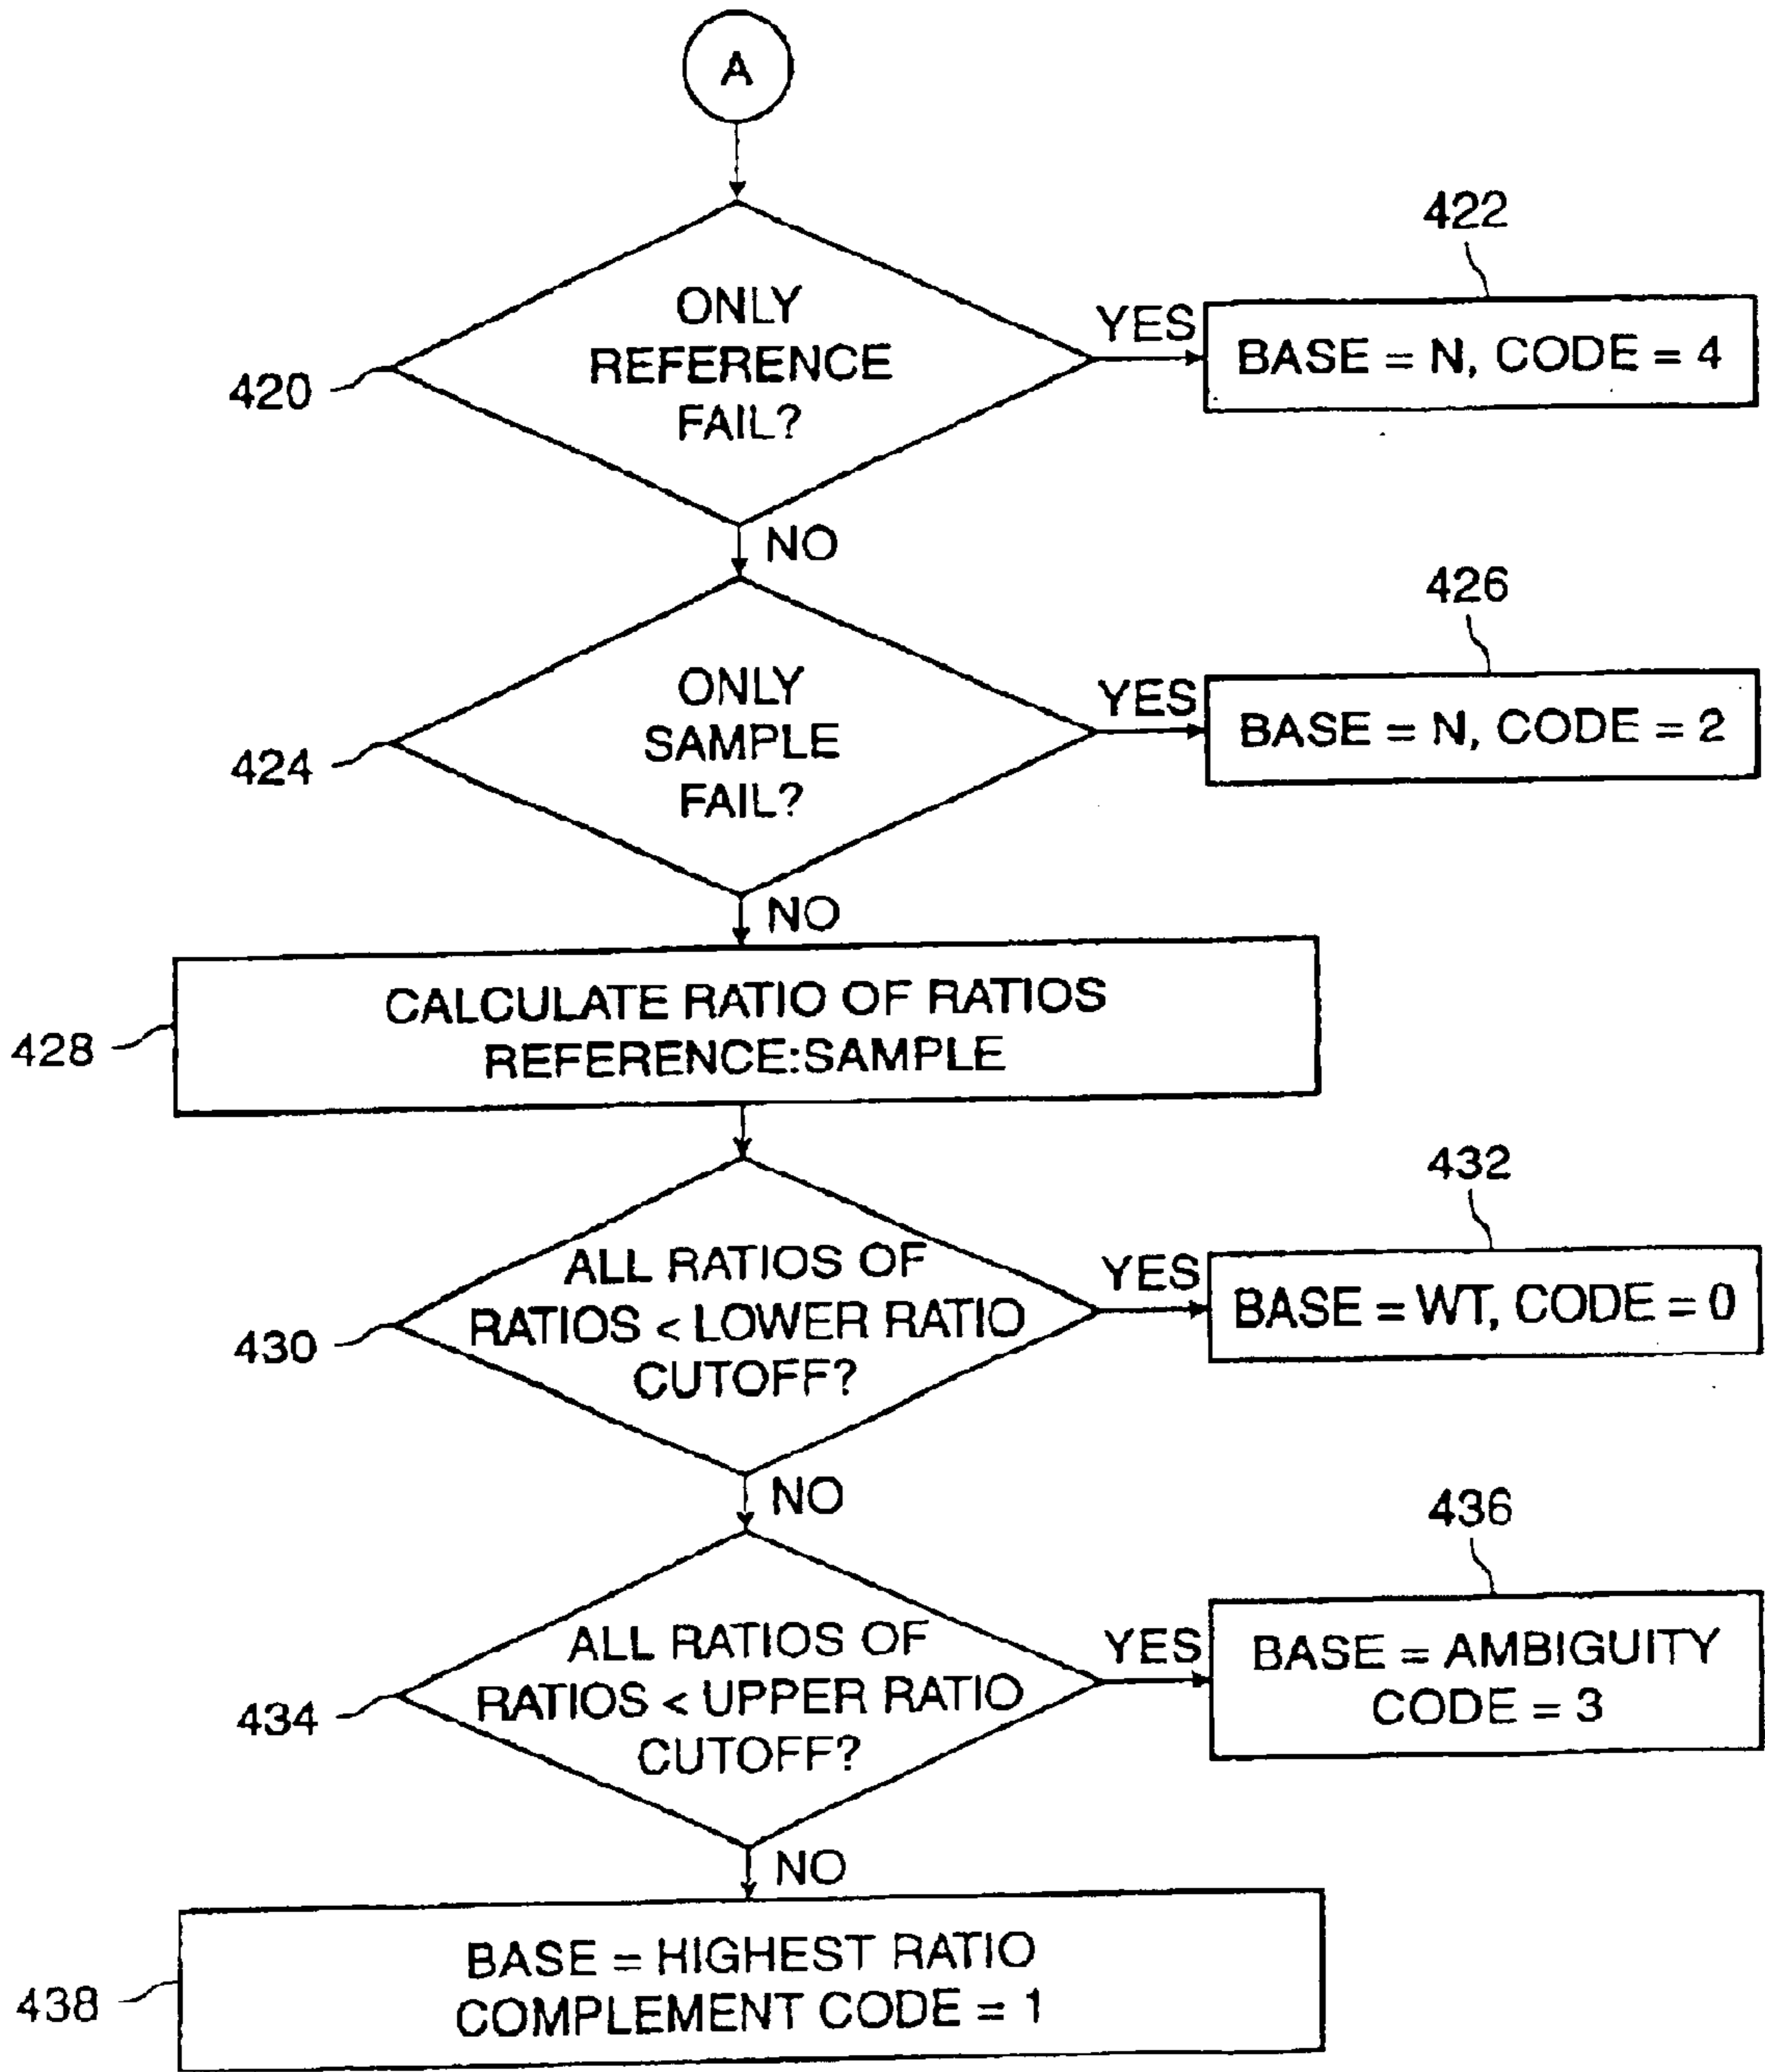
A

ONLY REFERENCE FAIL?

420

YES

422

BASE = N, CODE = 4

NO

ONLY SAMPLE FAIL?

424

YES

426

BASE = N, CODE = 2

NO

428

CALCULATE RATIO OF RATIOS REFERENCE:SAMPLE

ALL RATIOS OF RATIOS < LOWER RATIO CUTOFF?

430

YES

432

BASE = WT, CODE = 0

NO

ALL RATIOS OF RATIOS < UPPER RATIO CUTOFF?

434

YES

436

BASE = AMBIGUITY CODE = 3

NO

438

BASE = HIGHEST RATIO COMPLEMENT CODE = 1